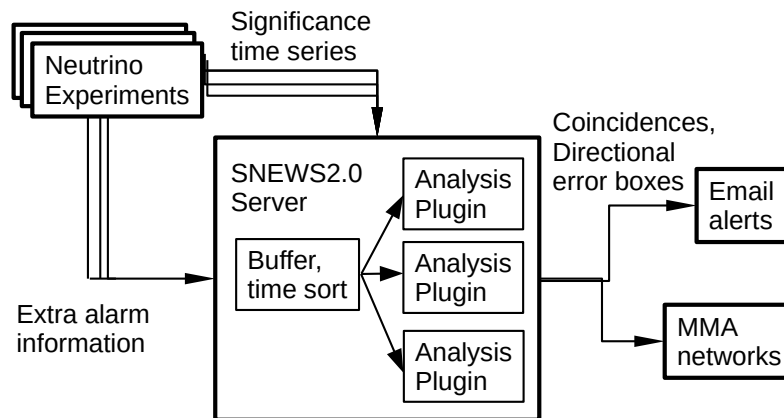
Neutrino Experiments

Significance time series

Extra alarm information

SNEWS2.0 Server

Buffer, time sort

Analysis Plugin

Analysis Plugin

Analysis Plugin

Coincidences, Directional error boxes

Email alerts

MMA networks